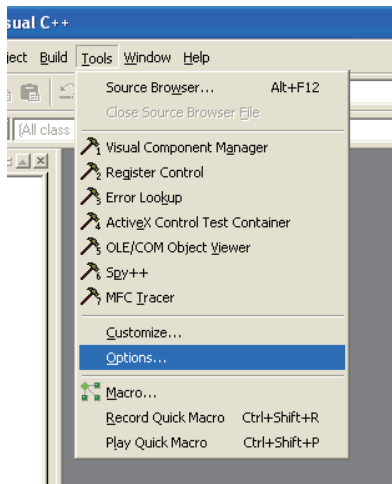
sual C++

ject Build Tools Window Help

(All class

Source Browser... Alt+F12
Close Source Browser File

Visual Component Manager
Register Control
Error Lookup
ActiveX Control Test Container
OLE/COM Object Viewer
Spy++
MFC Tracer

Customize...
Options...

Macro...
Record Quick Macro Ctrl+Shift+R
Play Quick Macro Ctrl+Shift+P